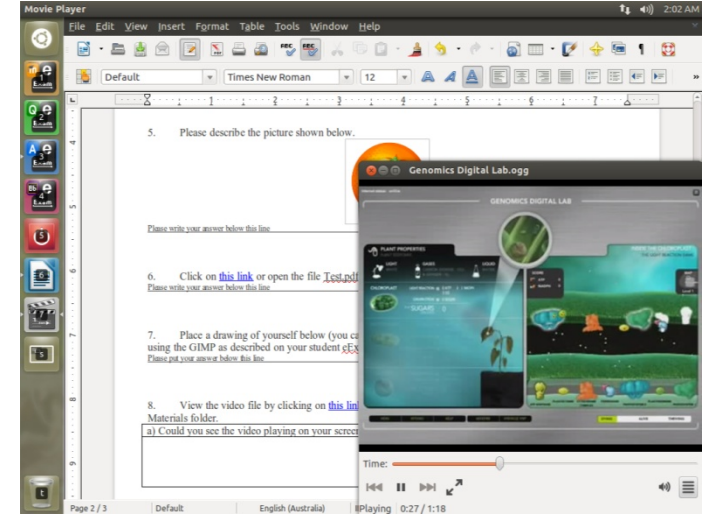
Movie Player
2:02 AM
File Edit View Insert Format Table Tools Window Help
Default
Times New Roman
12
5. Please describe the picture shown below.
Please write your answer below this line
6. Click on this link or open the file Test.pdf
Please write your answer below this line
7. Place a drawing of yourself below (you ca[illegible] using the GIMP as described on your student eEx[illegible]
Please put your answer below this line
8. View the video file by clicking on this lin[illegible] Materials folder.
a) Could you see the video playing on your screen
Genomics Digital Lab.ogg
GENOMICS DIGITAL LAB
PLANT PROPERTIES
CHLOROPLAST
SUGARS
Time:
Page 2 / 3
Default
English (Australia)
Playing 0:27 / 1:18